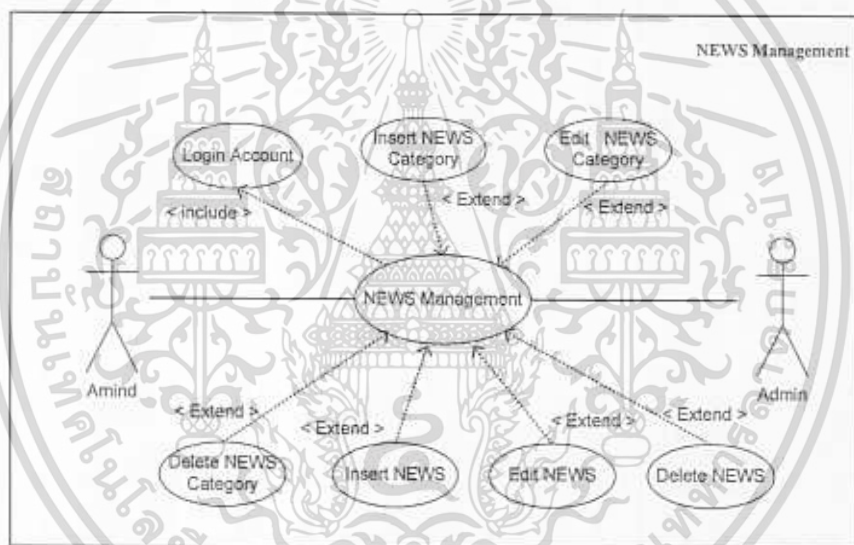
NEWS Management

Login Account

Insert NEWS Category

Edit NEWS Category

< include >

< Extend >

< Extend >

NEWS Management

Amind

Admin

< Extend >

< Extend >

< Extend >

< Extend >

Delete NEWS Category

Insert NEWS

Edit NEWS

Delete NEWS